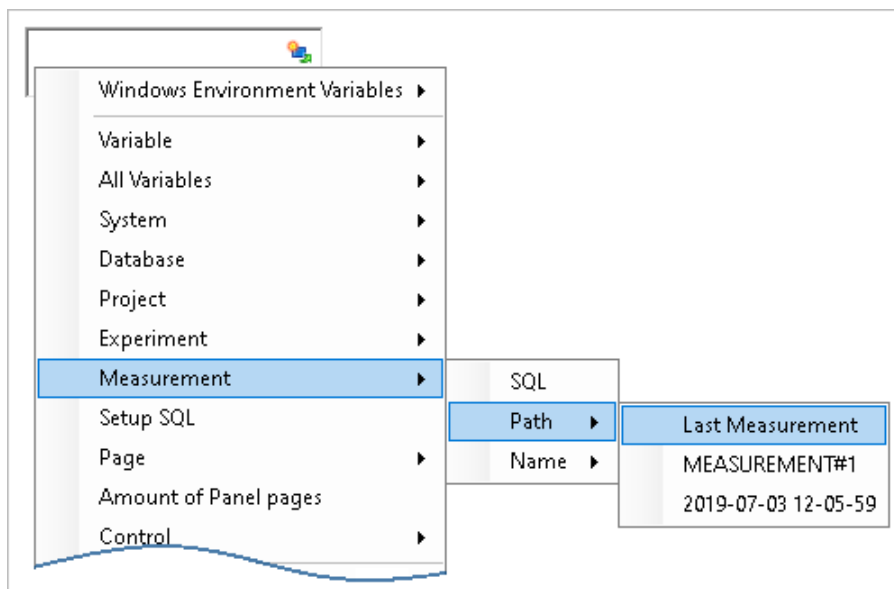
Windows Environment Variables
Variable
All Variables
System
Database
Project
Experiment
Measurement
Setup SQL
Page
Amount of Panel pages
Control

SQL
Path
Name

Last Measurement
MEASUREMENT#1
2019-07-03 12-05-59